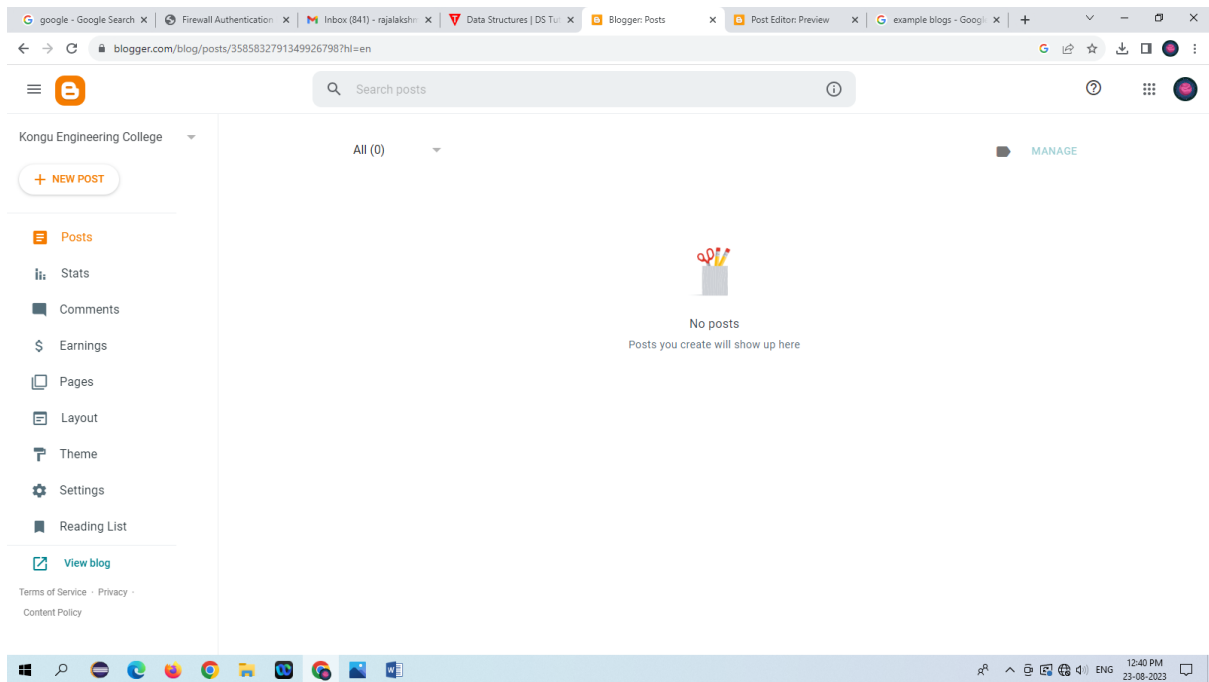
google - Google Search | Firewall Authentication | Inbox (841) - rajalakshm | Data Structures | DS Tu | Blogger: Posts | Post Editor: Preview | example blogs - Googl

blogger.com/blog/posts/3585832791349926798?hl=en

Search posts

Kongu Engineering College

+ NEW POST

Posts
Stats
Comments
Earnings
Pages
Layout
Theme
Settings
Reading List

View blog

Terms of Service · Privacy · Content Policy

All (0)

MANAGE

No posts
Posts you create will show up here

ENG 12:40 PM 23-08-2023